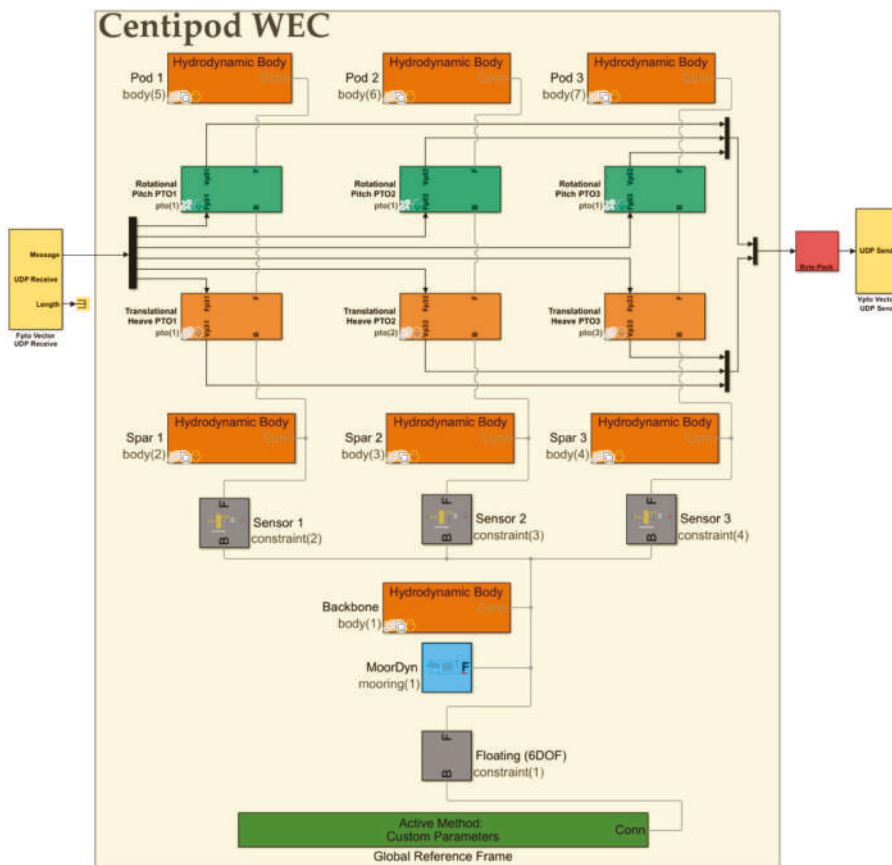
Centipod WEC

Hydrodynamic Body
Conn
Pod 1
body(5)

Hydrodynamic Body
Conn
Pod 2
body(6)

Hydrodynamic Body
Conn
Pod 3
body(7)

Rotational Pitch PTO1
pto(1)
Fpt1
Vpt1
F
B

Rotational Pitch PTO2
pto(1)
Fpt2
Vpt2
F
B

Rotational Pitch PTO3
pto(1)
Fpt3
Vpt3
F
B

Message
UDP Receive
Length
Fpto Vector
UDP Receive

Byte Pack

UDP Send
Vpto Vector
UDP Send

Translational Heave PTO1
pto(1)
Fpt1
Vpt1
F
B

Translational Heave PTO2
pto(2)
Fpt2
Vpt2
F
B

Translational Heave PTO3
pto(3)
Fpt3
Vpt3
F
B

Hydrodynamic Body
Conn
Spar 1
body(2)

Hydrodynamic Body
Conn
Spar 2
body(3)

Hydrodynamic Body
Conn
Spar 3
body(4)

F
B
Sensor 1
constraint(2)

F
B
Sensor 2
constraint(3)

F
B
Sensor 3
constraint(4)

Hydrodynamic Body
Conn
Backbone
body(1)

MoorDyn
mooring(1)
F

F
B
Floating (6DOF)
constraint(1)

Active Method:
Custom Parameters
Conn
Global Reference Frame